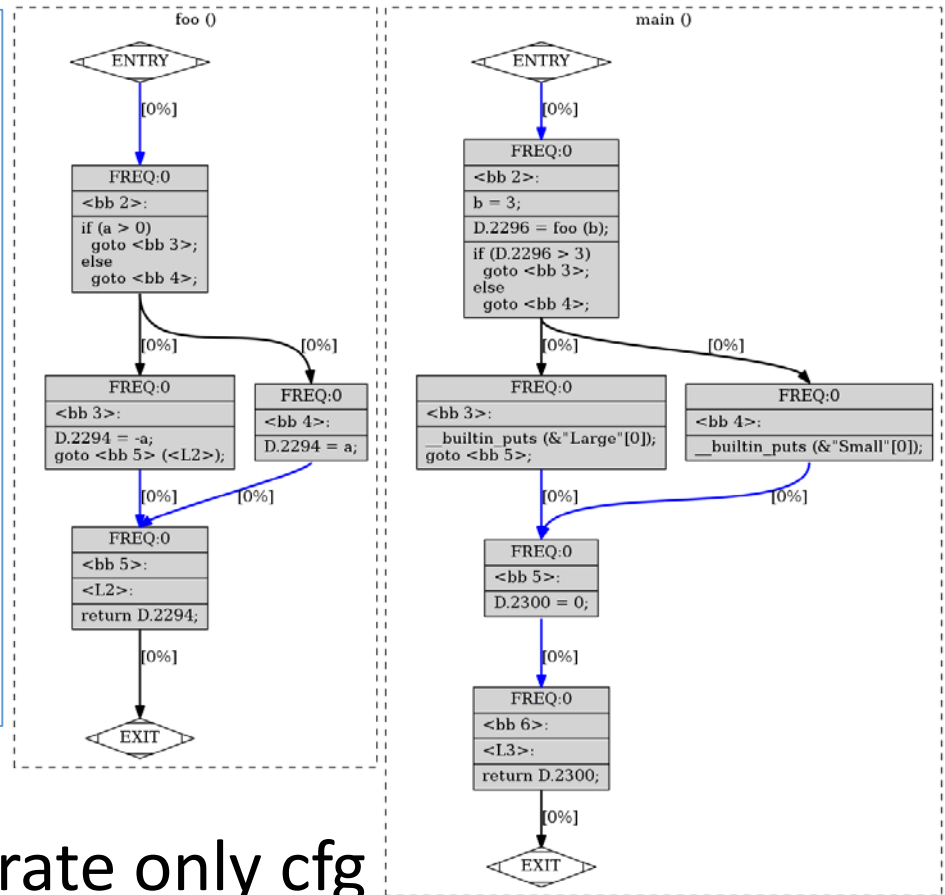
foo ()

ENTRY

[0%]

FREQ:0
<bb 2>:
if (a > 0)
goto <bb 3>;
else
goto <bb 4>;

[0%]

[0%]

FREQ:0
<bb 3>:
D.2294 = -a;
goto <bb 5> (<L2>);

FREQ:0
<bb 4>:
D.2294 = a;

[0%]

[0%]

FREQ:0
<bb 5>:
<L2>:
return D.2294;

[0%]

EXIT

main ()

ENTRY

[0%]

FREQ:0
<bb 2>:
b = 3;
D.2296 = foo (b);
if (D.2296 > 3)
goto <bb 3>;
else
goto <bb 4>;

[0%]

[0%]

FREQ:0
<bb 3>:
__builtin_puts (&"Large"[0]);
goto <bb 5>;

FREQ:0
<bb 4>:
__builtin_puts (&"Small"[0]);

[0%]

[0%]

FREQ:0
<bb 5>:
D.2300 = 0;

[0%]

FREQ:0
<bb 6>:
<L3>:
return D.2300;

[0%]

EXIT

rate only cfg